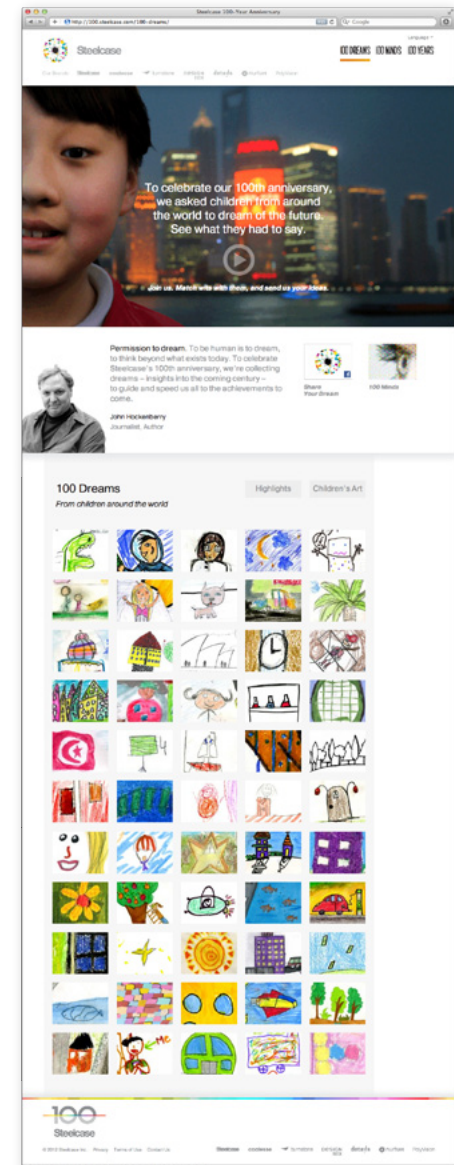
Steelcase 100-Year Anniversary

http://100.steelcase.com/100-dreams/

Google

Steelcase

100 DREAMS 100 MINDS 100 YEARS

Steelcase coalesse turnstone designtex details nurture PolyVision

To celebrate our 100th anniversary, we asked children from around the world to dream of the future. See what they had to say.

Join us. Watch with them, and send us your ideas.

Permission to dream. To be human is to dream, to think beyond what exists today. To celebrate Steelcase's 100th anniversary, we're collecting dreams – insights into the coming century – to guide and speed us all to the achievements to come.

John Hockenberry
Journalist, Author

Share Your Dream

100 Minds

100 Dreams
From children around the world

Highlights Children's Art

100
Steelcase

© 2012 Steelcase Inc. Privacy Terms of Use Contact Us

Steelcase coalesse turnstone designtex details nurture PolyVision